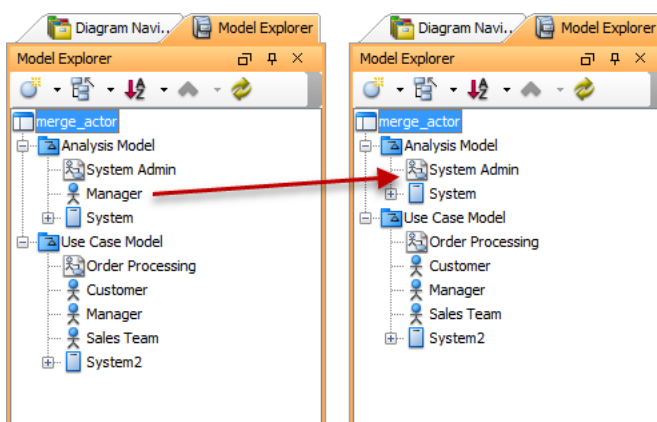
Diagram Navi... Model Explorer

Model Explorer

merge_actor
Analysis Model
System Admin
Manager
System
Use Case Model
Order Processing
Customer
Manager
Sales Team
System2

Diagram Navi... Model Explorer

Model Explorer

merge_actor
Analysis Model
System Admin
System
Use Case Model
Order Processing
Customer
Manager
Sales Team
System2